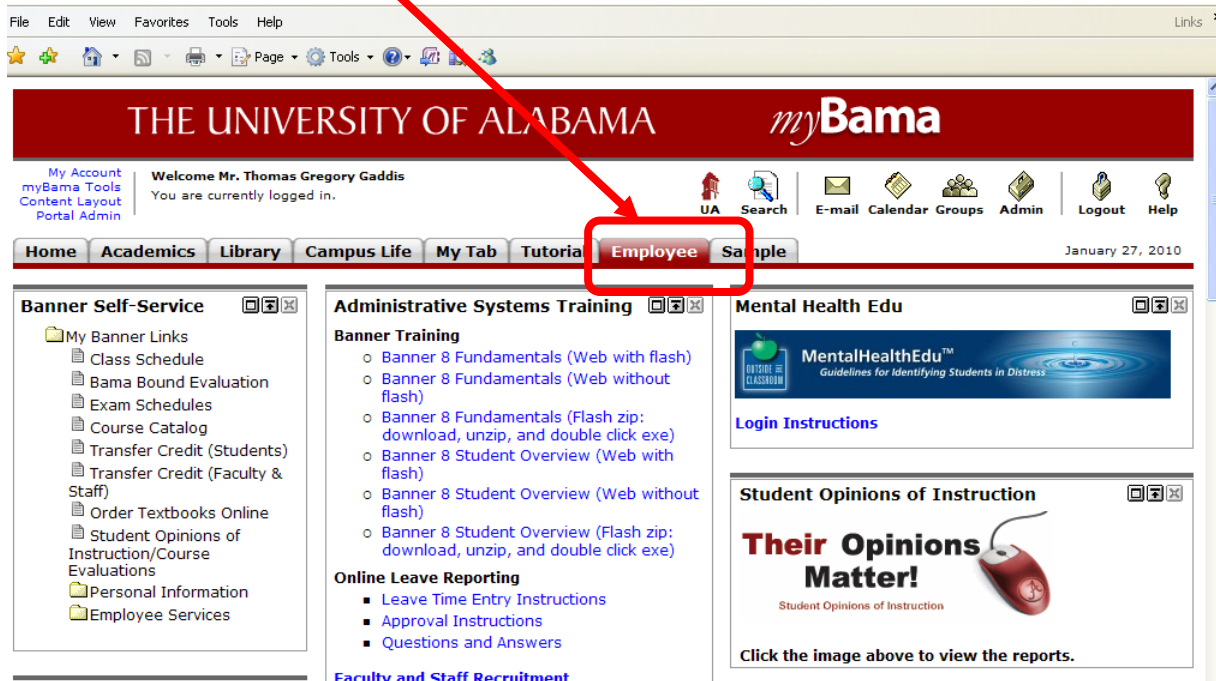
File Edit View Favorites Tools Help

Links

Page ▾ Tools ▾

THE UNIVERSITY OF ALABAMA myBama

My Account
myBama Tools
Content Layout
Portal Admin

Welcome Mr. Thomas Gregory Gaddis
You are currently logged in.

UA Search E-mail Calendar Groups Admin Logout Help

Home | Academics | Library | Campus Life | My Tab | Tutorial | Employee | Sample

January 27, 2010

Banner Self-Service

My Banner Links
Class Schedule
Bama Bound Evaluation
Exam Schedules
Course Catalog
Transfer Credit (Students)
Transfer Credit (Faculty & Staff)
Order Textbooks Online
Student Opinions of Instruction/Course Evaluations
Personal Information
Employee Services

Administrative Systems Training

Banner Training
- Banner 8 Fundamentals (Web with flash)
- Banner 8 Fundamentals (Web without flash)
- Banner 8 Fundamentals (Flash zip: download, unzip, and double click exe)
- Banner 8 Student Overview (Web with flash)
- Banner 8 Student Overview (Web without flash)
- Banner 8 Student Overview (Flash zip: download, unzip, and double click exe)

Online Leave Reporting
- Leave Time Entry Instructions
- Approval Instructions
- Questions and Answers

Faculty and Staff Recruitment

Mental Health Edu

OUTSIDE THE CLASSROOM
MentalHealthEdu™
Guidelines for Identifying Students in Distress

Login Instructions

Student Opinions of Instruction

Their Opinions Matter!
Student Opinions of Instruction

Click the image above to view the reports.